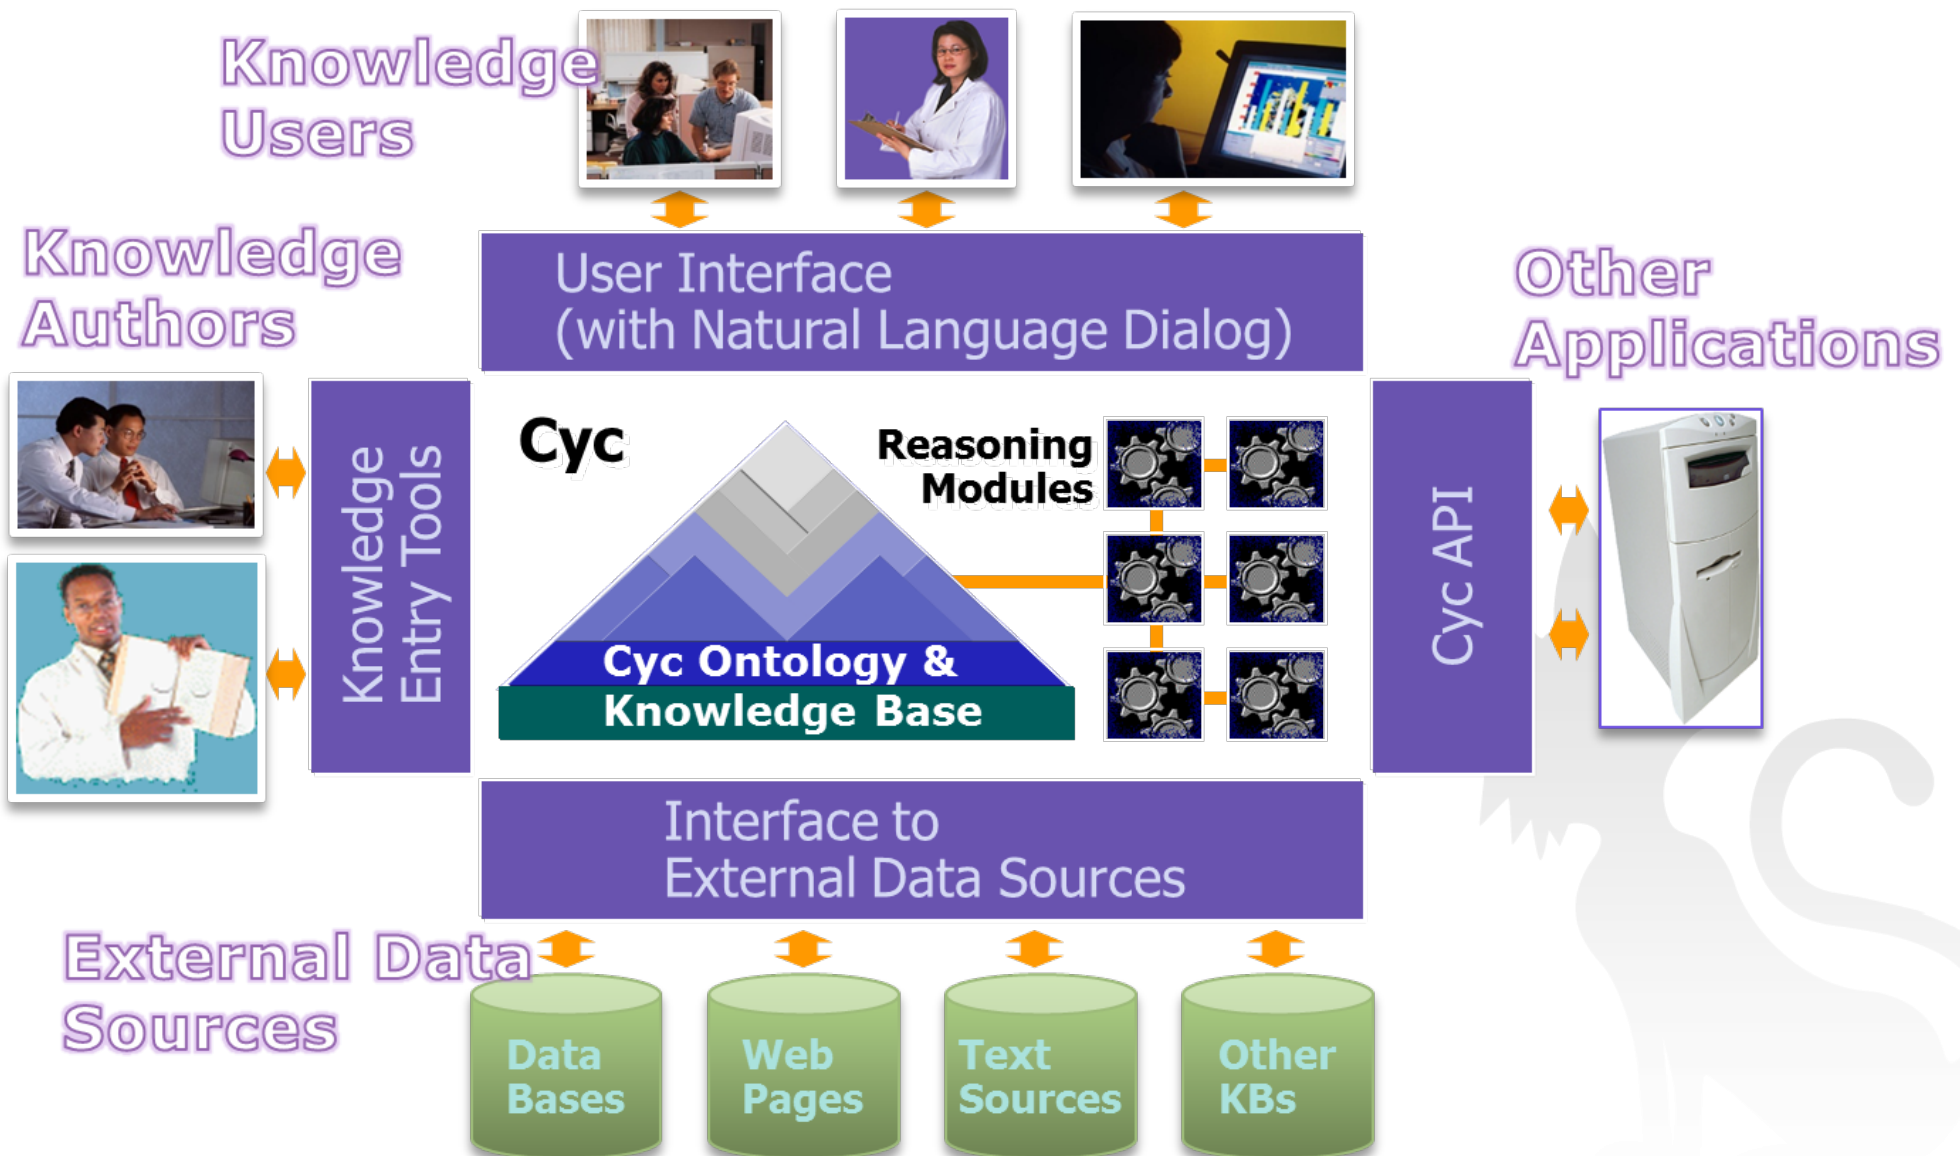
Knowledge Users

Knowledge Authors

User Interface
(with Natural Language Dialog)

Other Applications

Knowledge Entry Tools

Cyc

Reasoning Modules

Cyc Ontology & Knowledge Base

Cyc API

Interface to
External Data Sources

External Data Sources

Data Bases

Web Pages

Text Sources

Other KBs